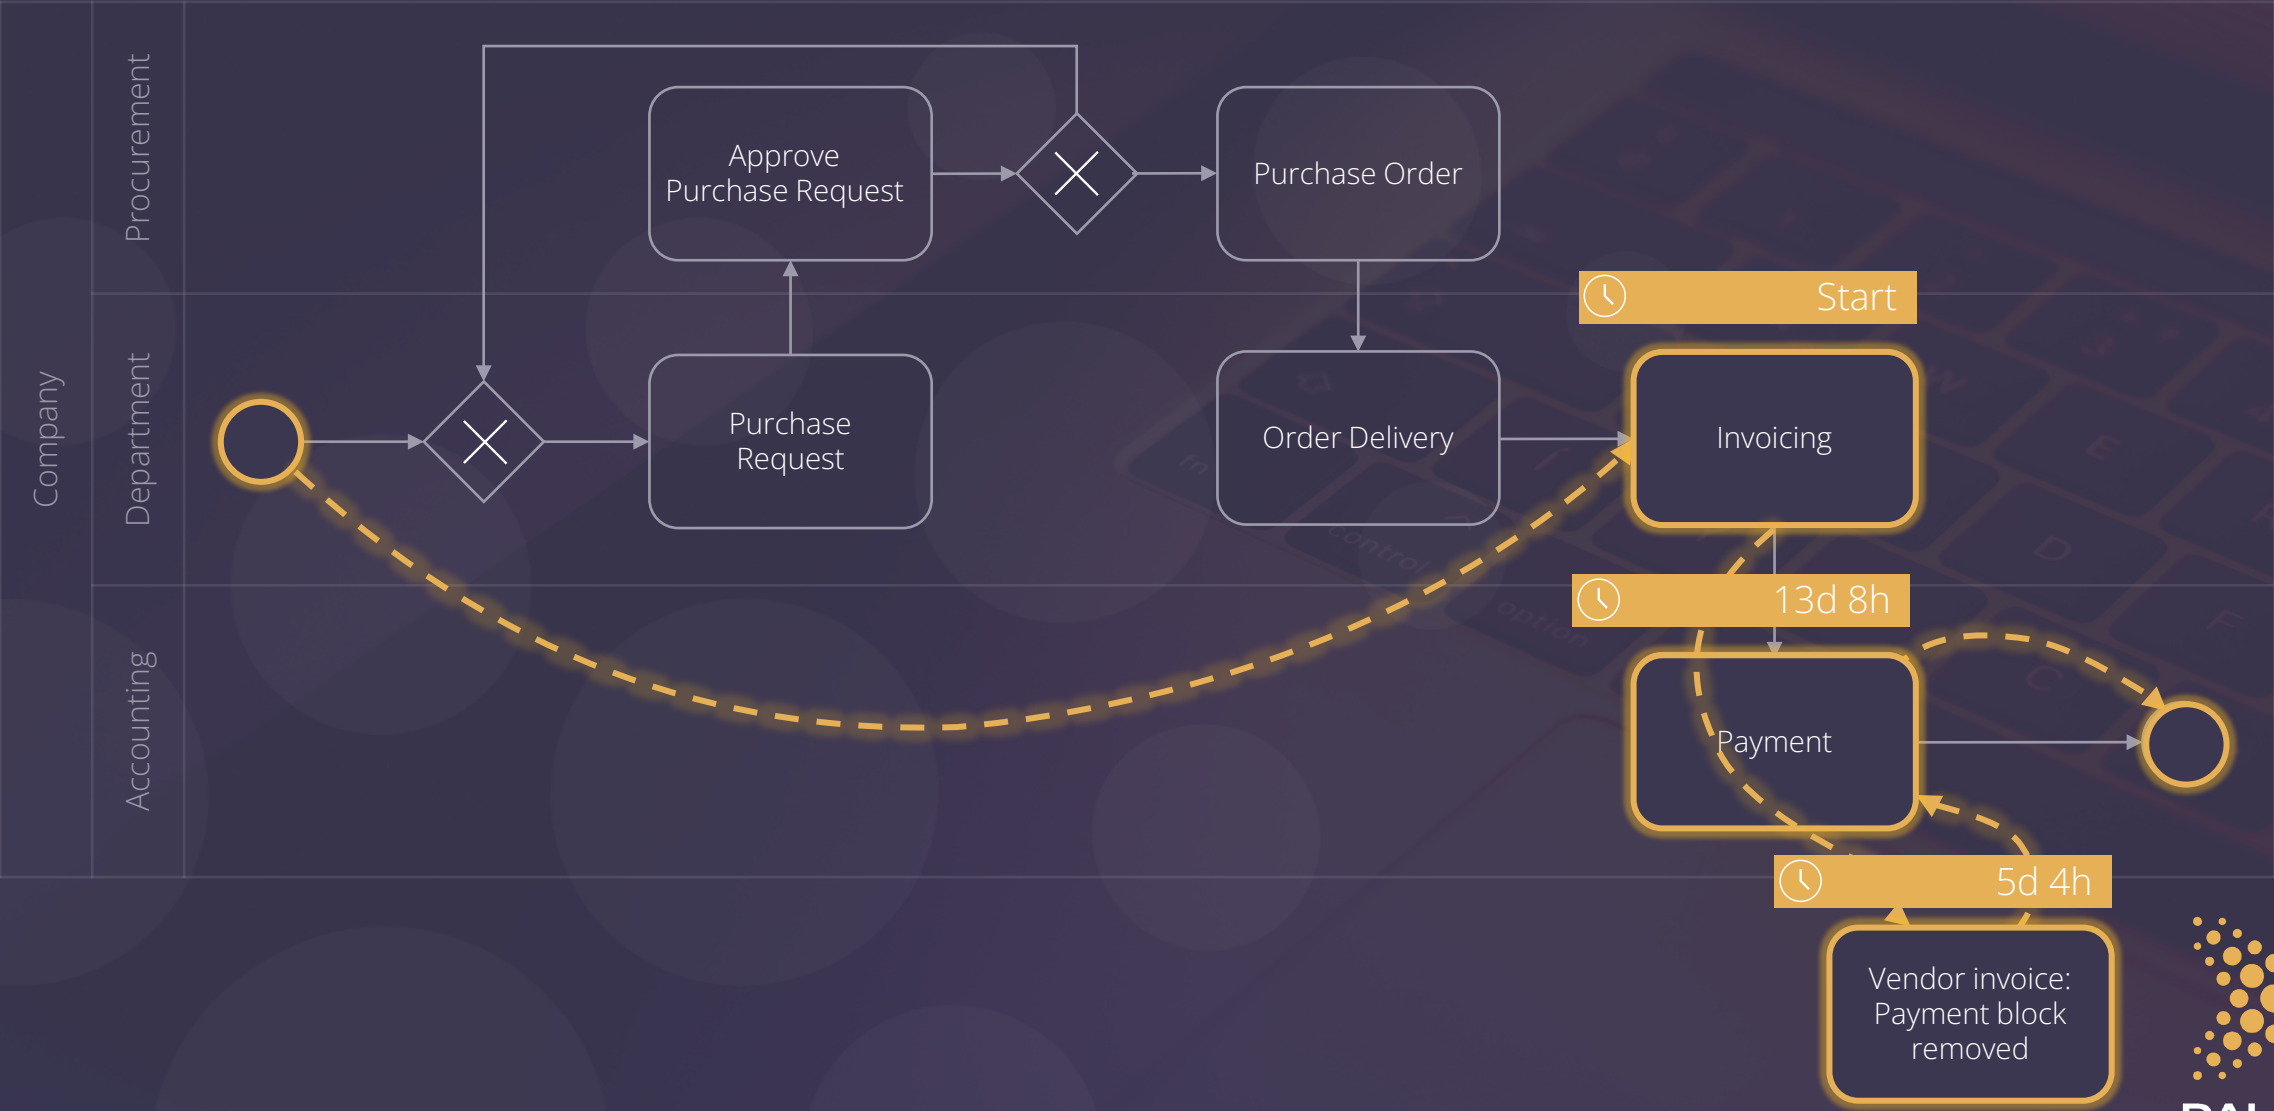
Company

Procurement

Department

Accounting

Approve Purchase Request

Purchase Order

Start

Purchase Request

Order Delivery

Invoicing

13d 8h

Payment

5d 4h

Vendor invoice: Payment block removed